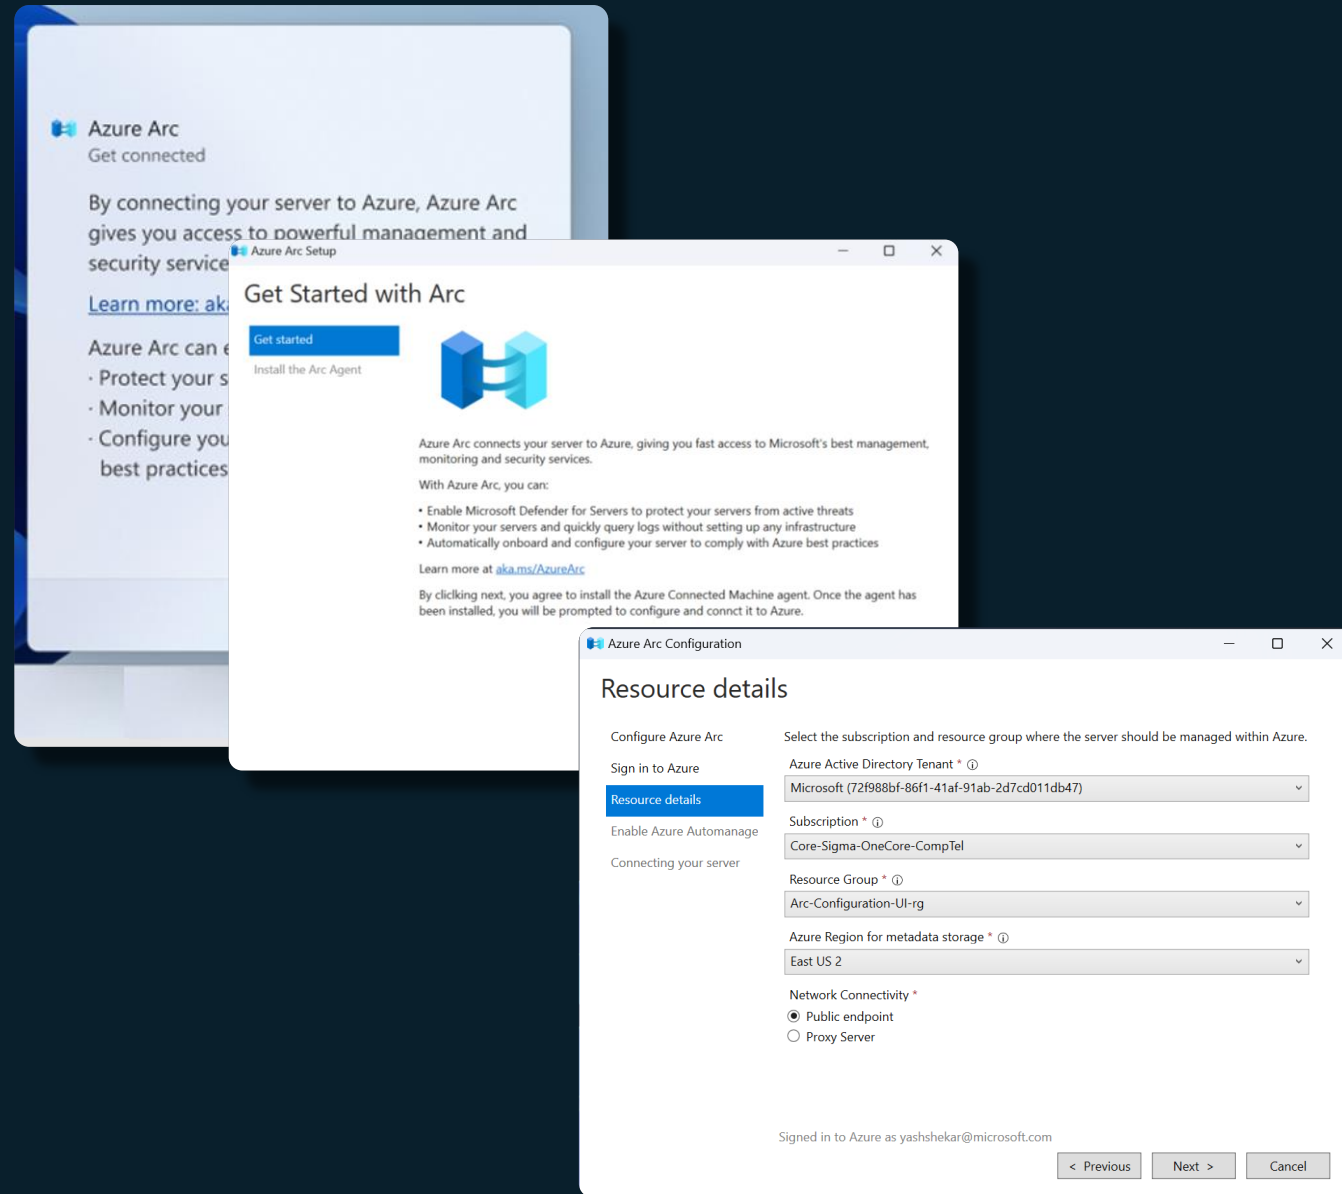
Azure Arc
Get connected

By connecting your server to Azure, Azure Arc gives you access to powerful management and security service

Learn more: aka

Azure Arc can e
· Protect your s
· Monitor your
· Configure you best practices

Azure Arc Setup

Get Started with Arc

Get started
Install the Arc Agent

Azure Arc connects your server to Azure, giving you fast access to Microsoft's best management, monitoring and security services.

With Azure Arc, you can:

• Enable Microsoft Defender for Servers to protect your servers from active threats
• Monitor your servers and quickly query logs without setting up any infrastructure
• Automatically onboard and configure your server to comply with Azure best practices

Learn more at aka.ms/AzureArc

By clicking next, you agree to install the Azure Connected Machine agent. Once the agent has been installed, you will be prompted to configure and connct it to Azure.

Azure Arc Configuration

Resource details

Configure Azure Arc
Sign in to Azure
Resource details
Enable Azure Automanage
Connecting your server

Select the subscription and resource group where the server should be managed within Azure.

Azure Active Directory Tenant *
Microsoft (72f988bf-86f1-41af-91ab-2d7cd011db47)

Subscription *
Core-Sigma-OneCore-CompTel

Resource Group *
Arc-Configuration-UI-rg

Azure Region for metadata storage *
East US 2

Network Connectivity *
Public endpoint
Proxy Server

Signed in to Azure as yashshekar@microsoft.com

< Previous
Next >
Cancel